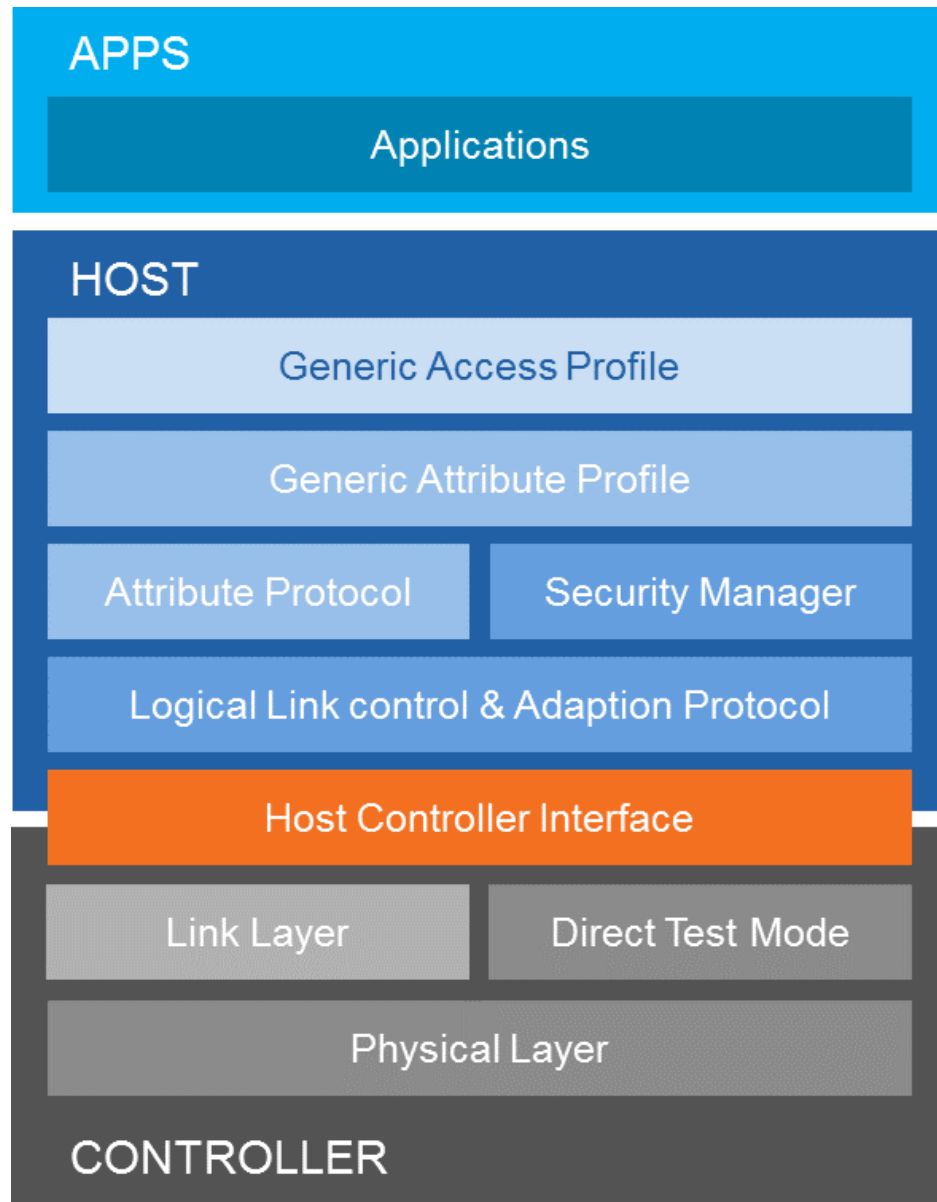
APPS

Applications

HOST

Generic Access Profile

Generic Attribute Profile

Attribute Protocol

Security Manager

Logical Link control & Adaption Protocol

Host Controller Interface

Link Layer

Direct Test Mode

Physical Layer

CONTROLLER